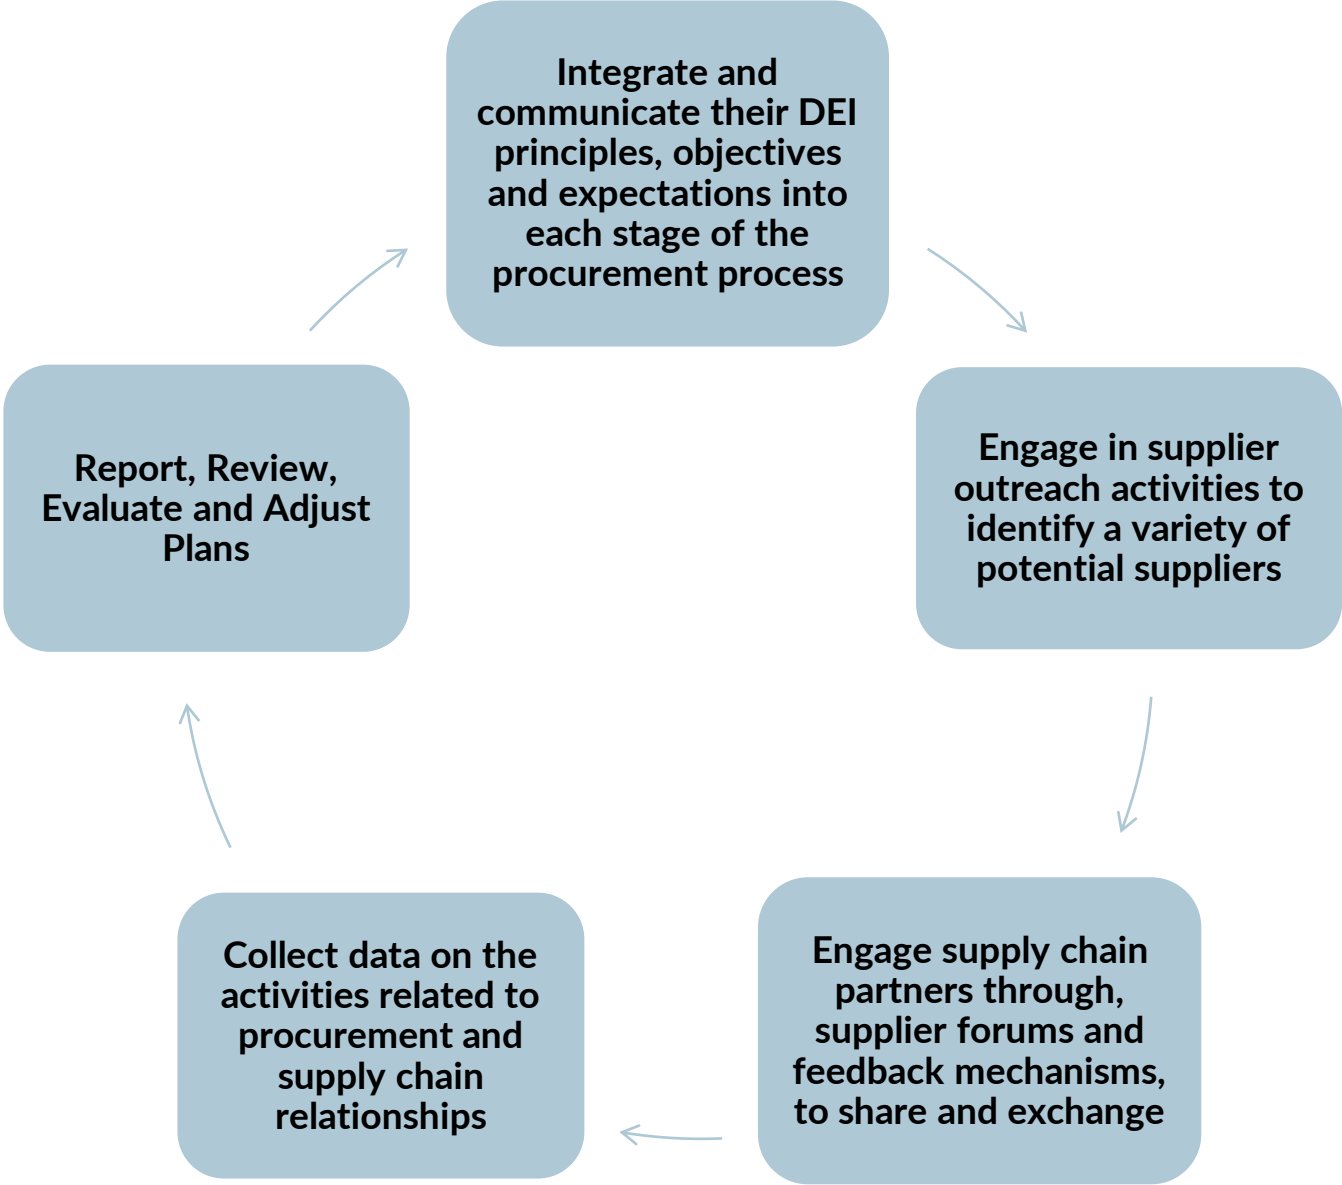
Integrate and communicate their DEI principles, objectives and expectations into each stage of the procurement process

Engage in supplier outreach activities to identify a variety of potential suppliers

Engage supply chain partners through, supplier forums and feedback mechanisms, to share and exchange

Collect data on the activities related to procurement and supply chain relationships

Report, Review, Evaluate and Adjust Plans